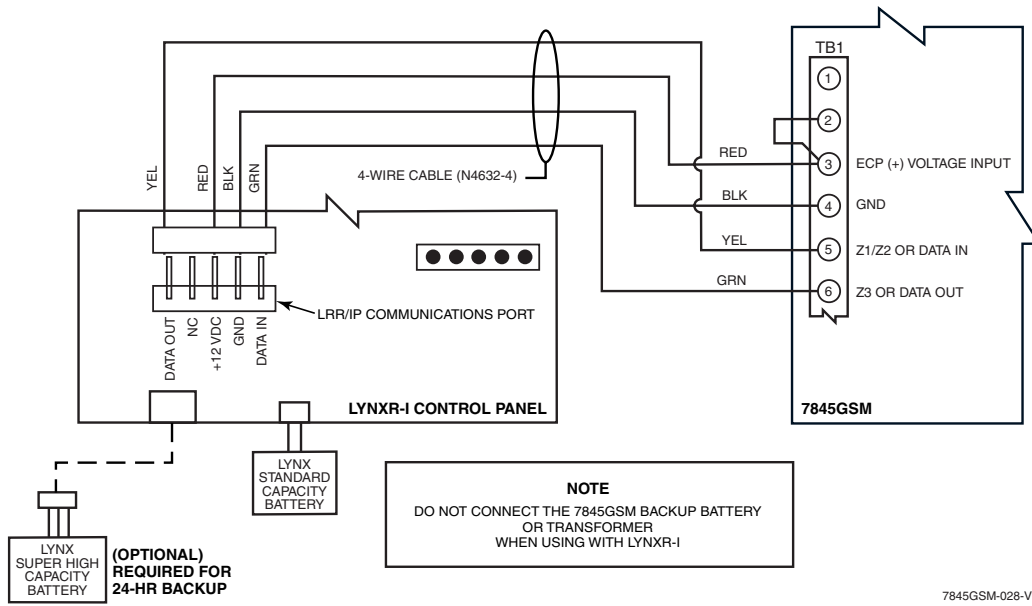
TB1

1

2

3 ECP (+) VOLTAGE INPUT

4 GND

5 Z1/Z2 OR DATA IN

6 Z3 OR DATA OUT

YEL RED BLK GRN

4-WIRE CABLE (N4632-4)

RED

BLK

YEL

GRN

DATA OUT NC +12 VDC GND DATA IN

LRR/IP COMMUNICATIONS PORT

LYNXR-I CONTROL PANEL

7845GSM

LYNX STANDARD CAPACITY BATTERY

LYNX SUPER HIGH CAPACITY BATTERY

(OPTIONAL) REQUIRED FOR 24-HR BACKUP

NOTE

DO NOT CONNECT THE 7845GSM BACKUP BATTERY OR TRANSFORMER WHEN USING WITH LYNXR-I

7845GSM-028-V